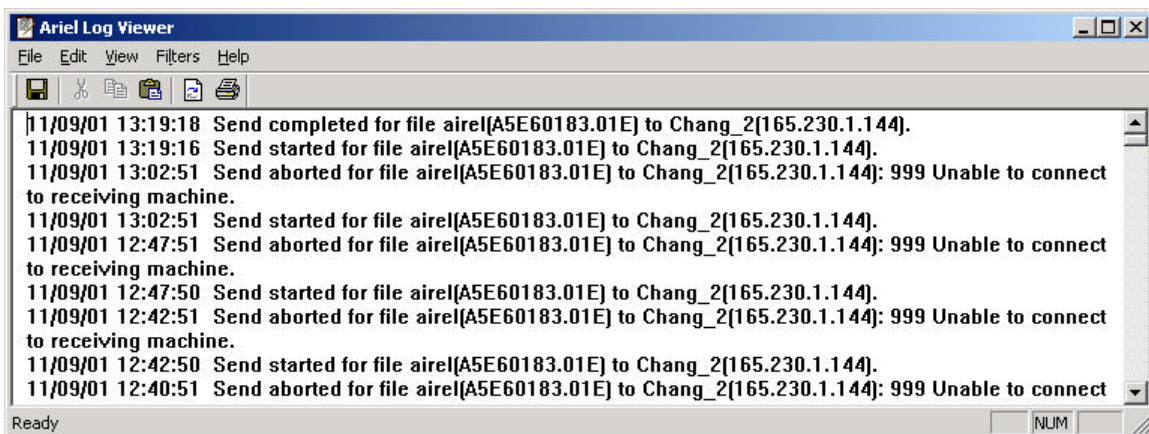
Ariel Log Viewer

File Edit View Filters Help

11/09/01 13:19:18 Send completed for file airel(A5E60183.01E) to Chang_2(165.230.1.144).
11/09/01 13:19:16 Send started for file airel(A5E60183.01E) to Chang_2(165.230.1.144).
11/09/01 13:02:51 Send aborted for file airel(A5E60183.01E) to Chang_2(165.230.1.144): 999 Unable to connect to receiving machine.
11/09/01 13:02:51 Send started for file airel(A5E60183.01E) to Chang_2(165.230.1.144).
11/09/01 12:47:51 Send aborted for file airel(A5E60183.01E) to Chang_2(165.230.1.144): 999 Unable to connect to receiving machine.
11/09/01 12:47:50 Send started for file airel(A5E60183.01E) to Chang_2(165.230.1.144).
11/09/01 12:42:51 Send aborted for file airel(A5E60183.01E) to Chang_2(165.230.1.144): 999 Unable to connect to receiving machine.
11/09/01 12:42:50 Send started for file airel(A5E60183.01E) to Chang_2(165.230.1.144).
11/09/01 12:40:51 Send aborted for file airel(A5E60183.01E) to Chang_2(165.230.1.144): 999 Unable to connect

Ready NUM